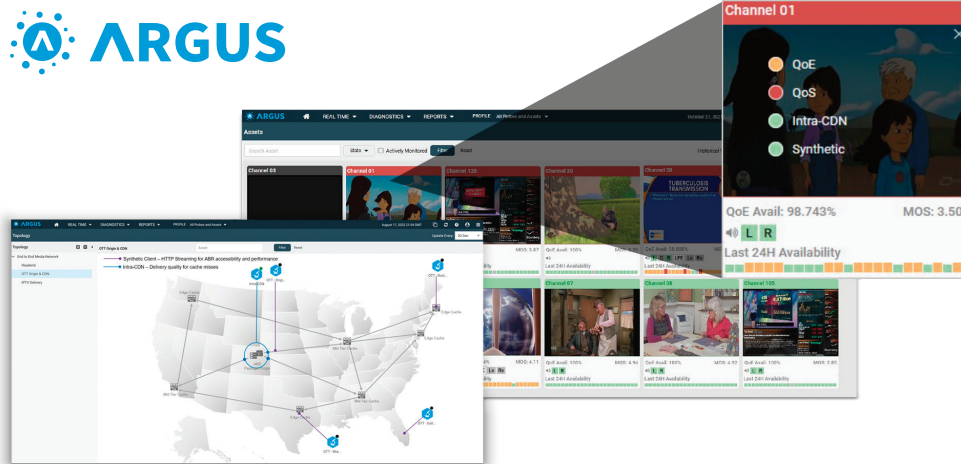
ARGUS

Channel 01

QoE

QoS

Intra-CDN

Synthetic

QoE Avail: 98.743%

MOS: 3.50

L R

Last 24H Availability

ARGUS REAL TIME DIAGNOSTICS REPORTS PROFILE All Probes and Assets

Assets

Search Asset

Actively Monitored

Filter Reset

Channel 03

Channel 01

Channel 120

Channel 20

Channel 30

TUBERCULOSIS TRANSMISSION

QoE Avail: 98.803%

Last 24H Availability

Channel 07

Channel 08

Channel 105

MOS: 4.71

QoE Avail: 100%

MOS: 4.96

QoE Avail: 100%

MOS: 4.97

QoE Avail: 100%

MOS: 2.85

L R

Last 24H Availability

Last 24H Availability

Last 24H Availability

ARGUS REAL TIME DIAGNOSTICS REPORTS PROFILE All Probes and Assets

Topology

Topology

End to End Media Network

Headend

OTT Origin & CDN

IPTV Delivery

OTT Origin & CDN

Filter Reset

Synthetic Client – HTTP Streaming for ABR accessibility and performance

Intra-CDN – Delivery quality for cache misses

Edge Cache

Mid Tier Cache

Edge Cache

Edge Cache

Mid Tier Cache

Mid Tier Cache

Edge Cache

OTT - Bos...

OTT - Sal...

OTT - Mia...

Intra-CDN

OTT - Orig...